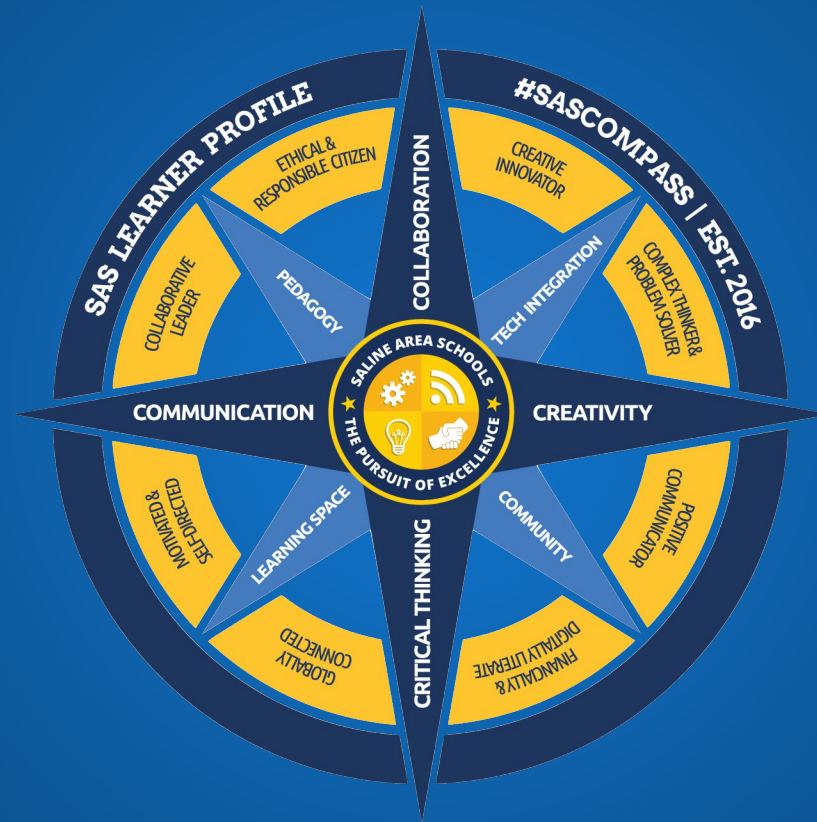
SAS LEARNER PROFILE

#SASCOMPASS | EST. 2016

ETHICAL & RESPONSIBLE CITIZEN

CREATIVE INNOVATOR

COLLABORATIVE LEADER

COMPLEX THINKER & PROBLEM SOLVER

COLLABORATION

PEDAGOGY

TECH INTEGRATION

SALINE AREA SCHOOLS

THE PURSUIT OF EXCELLENCE

COMMUNICATION

CREATIVITY

LEARNING SPACE

COMMUNITY

MOTIVATED & SELF-DIRECTED

POSITIVE COMMUNICATOR

CRITICAL THINKING

GLOBALLY CONNECTED

FINANCIALLY & DIGITALLY LITERATE